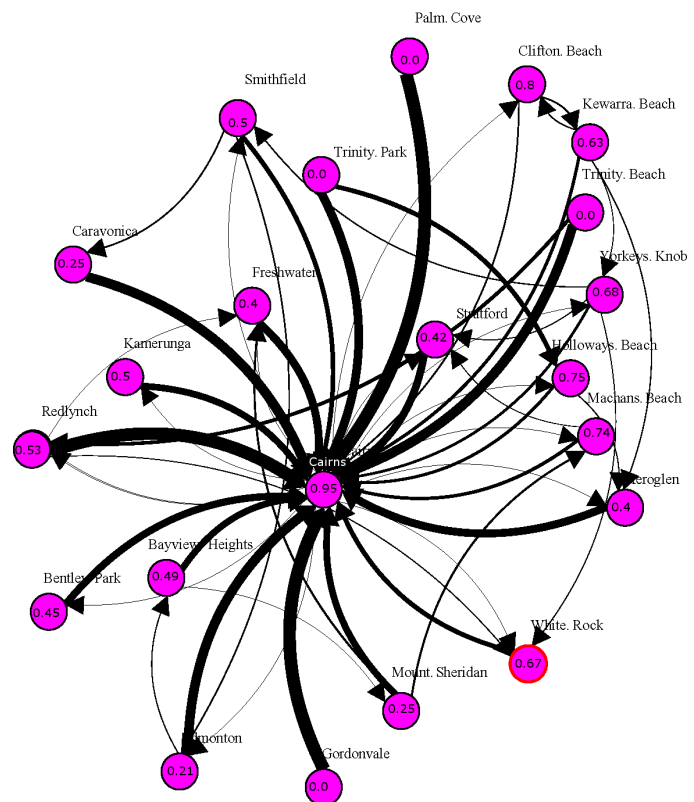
Palm. Cove
0.0
Clifton. Beach
0.8
Kewarra. Beach
0.63
Smithfield
0.5
Trinity. Park
0.0
Trinity. Beach
0.0
Caravonica
0.25
Freshwater
0.4
Yorkeys. Knob
0.68
Stratford
0.42
Kamerunga
0.5
Holloways. Beach
0.75
Machans. Beach
0.74
Redlynch
0.53
Cairns
0.95
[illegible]eroglen
0.4
Bayview. Heights
0.49
Bentley. Park
0.45
White. Rock
0.67
Mount. Sheridan
0.25
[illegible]monton
0.21
Gordonvale
0.0